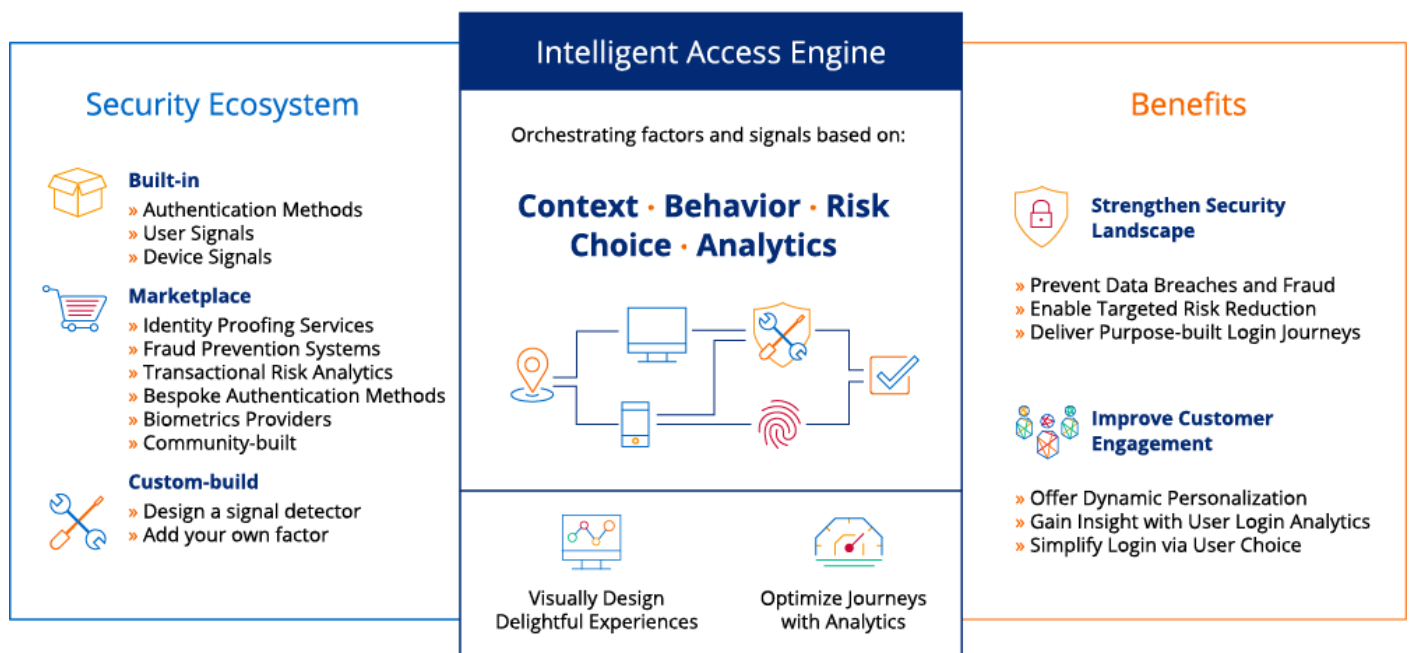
Security Ecosystem

Built-in
» Authentication Methods
» User Signals
» Device Signals

Marketplace
» Identity Proofing Services
» Fraud Prevention Systems
» Transactional Risk Analytics
» Bespoke Authentication Methods
» Biometrics Providers
» Community-built

Custom-build
» Design a signal detector
» Add your own factor

Intelligent Access Engine

Orchestrating factors and signals based on:

Context · Behavior · Risk
Choice · Analytics

Visually Design Delightful Experiences

Optimize Journeys with Analytics

Benefits

Strengthen Security Landscape

» Prevent Data Breaches and Fraud
» Enable Targeted Risk Reduction
» Deliver Purpose-built Login Journeys

Improve Customer Engagement

» Offer Dynamic Personalization
» Gain Insight with User Login Analytics
» Simplify Login via User Choice